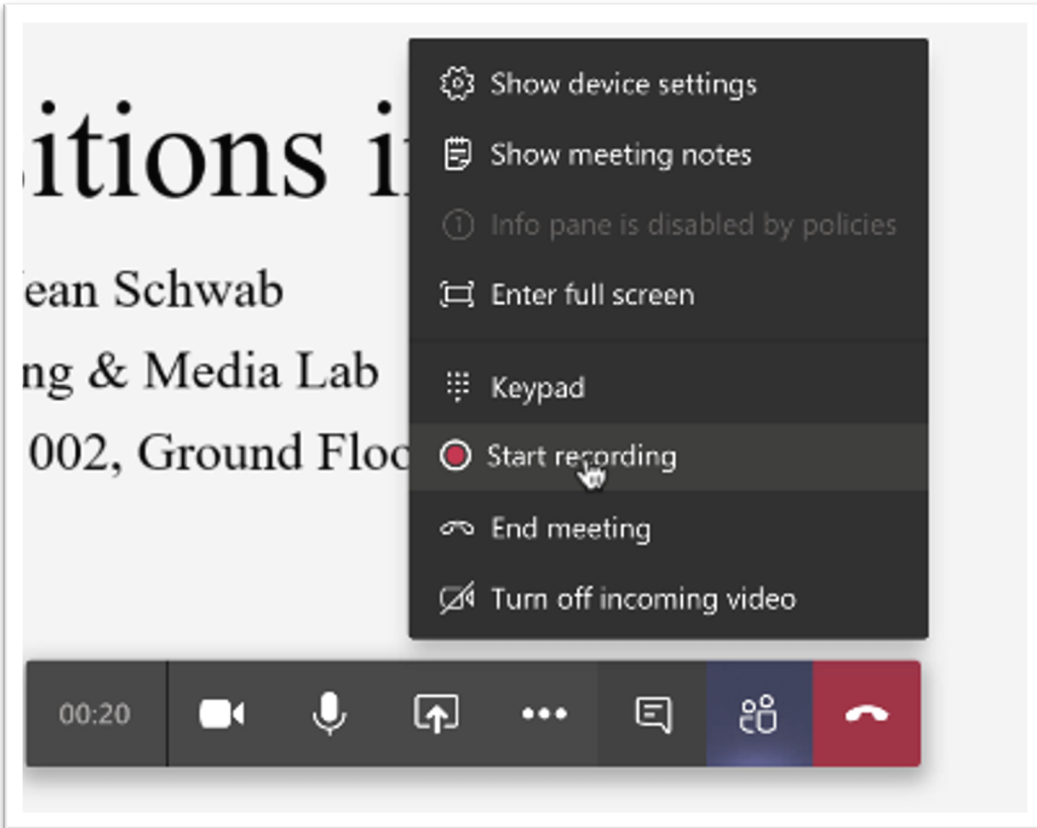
sitions i

Jean Schwab

ng & Media Lab

002, Ground Floo

Show device settings

Show meeting notes

Info pane is disabled by policies

Enter full screen

Keypad

Start recording

End meeting

Turn off incoming video

00:20